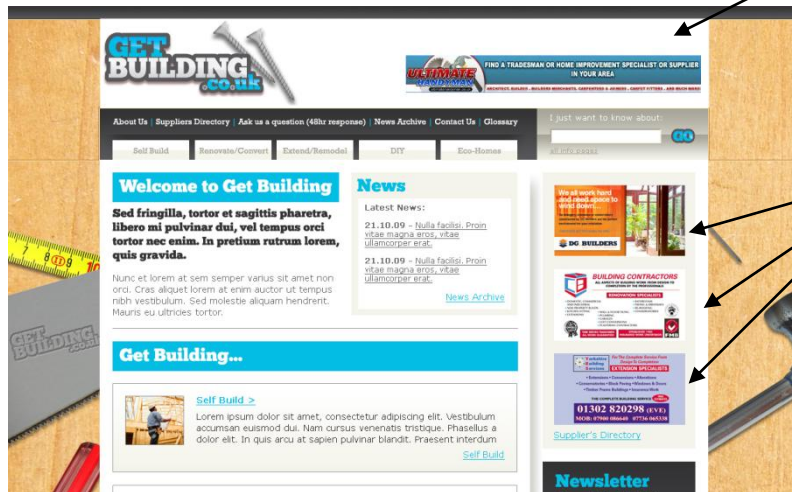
GET BUILDING .co.uk

ULTIMATE HANDYMAN FIND A TRADESMAN OR HOME IMPROVEMENT SPECIALIST OR SUPPLIER IN YOUR AREA

About Us | Suppliers Directory | Ask us a question (48hr response) | News Archive | Contact Us | Glossary

I just want to know about:

GO

Self Build
Renovate/Convert
Extend/Remodel
DIY
Eco-Homes

Welcome to Get Building

Sed fringilla, tortor et sagittis pharetra, libero mi pulvinar dui, vel tempus orci tortor nec enim. In pretium rutrum lorem, quis gravida.

Nunc et lorem at sem semper varius sit amet non orci. Cras aliquet lorem at enim auctor ut tempus nibh vestibulum. Sed molestie aliquam hendrerit. Mauris eu ultricies tortor.

News

Latest News:

21.10.09 - Nulla facilisi. Proin vitae magna eros, vitae ullamcorper erat.

21.10.09 - Nulla facilisi. Proin vitae magna eros, vitae ullamcorper erat.

News Archive

We all work hard and need space to wind down...
DG BUILDERS

BUILDING CONTRACTORS
RENOVATION SPECIALISTS

EXTENSION SPECIALISTS
01302 820298 (EVE)

Supplier's Directory

Get Building...

Self Build >

Lorem ipsum dolor sit amet, consectetur adipiscing elit. Vestibulum accumsan euismod dui. Nam cursus venenatis tristique. Phasellus a dolor elit. In quis arcu at sapien pulvinar blandit. Praesent interdum

Self Build

Newsletter

GET BUILDING .co.uk